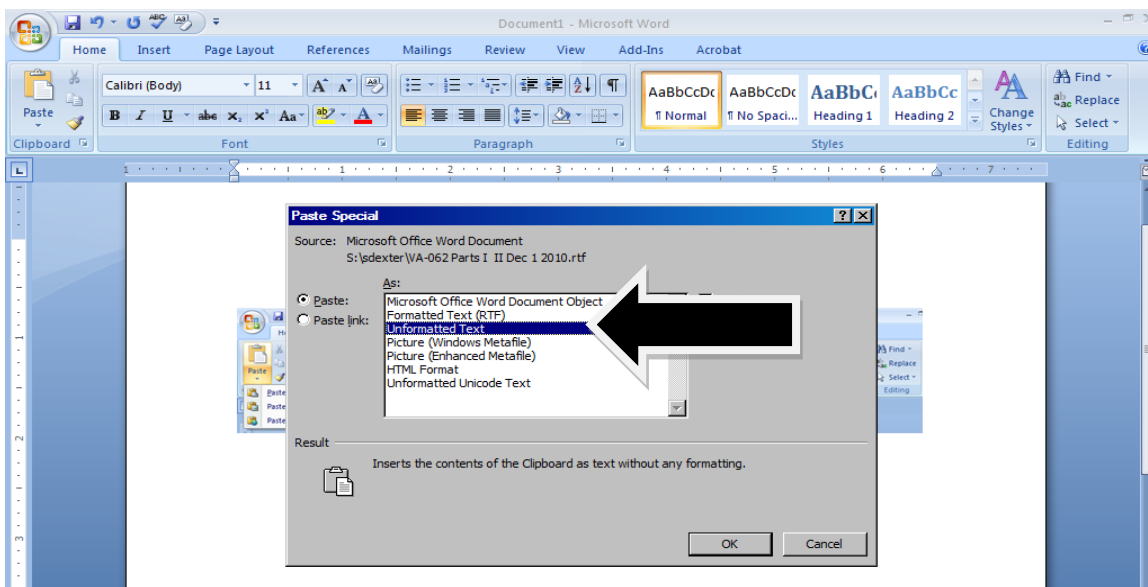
Document1 - Microsoft Word

Home Insert Page Layout References Mailings Review View Add-Ins Acrobat

Paste
Clipboard
Calibri (Body) 11
B I U abe x₂ x² Aa
Font
Paragraph
AaBbCcDc ¶ Normal
AaBbCcDc ¶ No Spaci...
AaBbCc Heading 1
AaBbCc Heading 2
Change Styles
Styles
Find
Replace
Select
Editing

Paste Special

Source: Microsoft Office Word Document
S:\sdexter\VA-062 Parts I II Dec 1 2010.rtf

As:
Paste:
Paste link:

Microsoft Office Word Document Object
Formatted Text (RTF)
Unformatted Text
Picture (Windows Metafile)
Picture (Enhanced Metafile)
HTML Format
Unformatted Unicode Text

Paste
Find
Replace
Select
Editing
Paste
Paste
Paste

Result

Inserts the contents of the Clipboard as text without any formatting.

OK Cancel